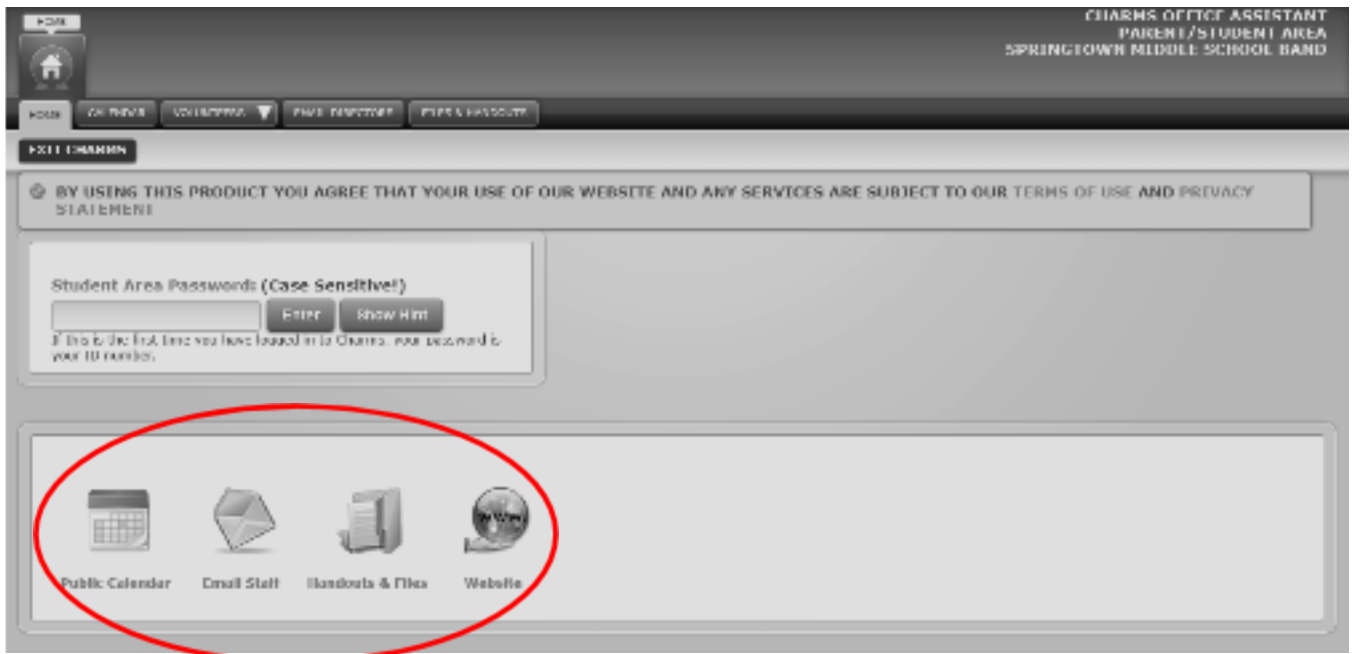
HOME

CHARMS OFFICE ASSISTANT
PARENT/STUDENT AREA
SPRINGTOWN MIDDLE SCHOOL BAND

HOME | CALENDAR | VOLUNTEERS | EMAIL DIRECTORY | FILES & HANDOUTS

EXIT CHARMS

BY USING THIS PRODUCT YOU AGREE THAT YOUR USE OF OUR WEBSITE AND ANY SERVICES ARE SUBJECT TO OUR TERMS OF USE AND PRIVACY STATEMENT

Student Area Password (Case Sensitive!)

Enter | Show Hint

If this is the first time you have logged in to Charms, your password is your ID number.

Public Calendar | Email Staff | Handouts & Files | Website